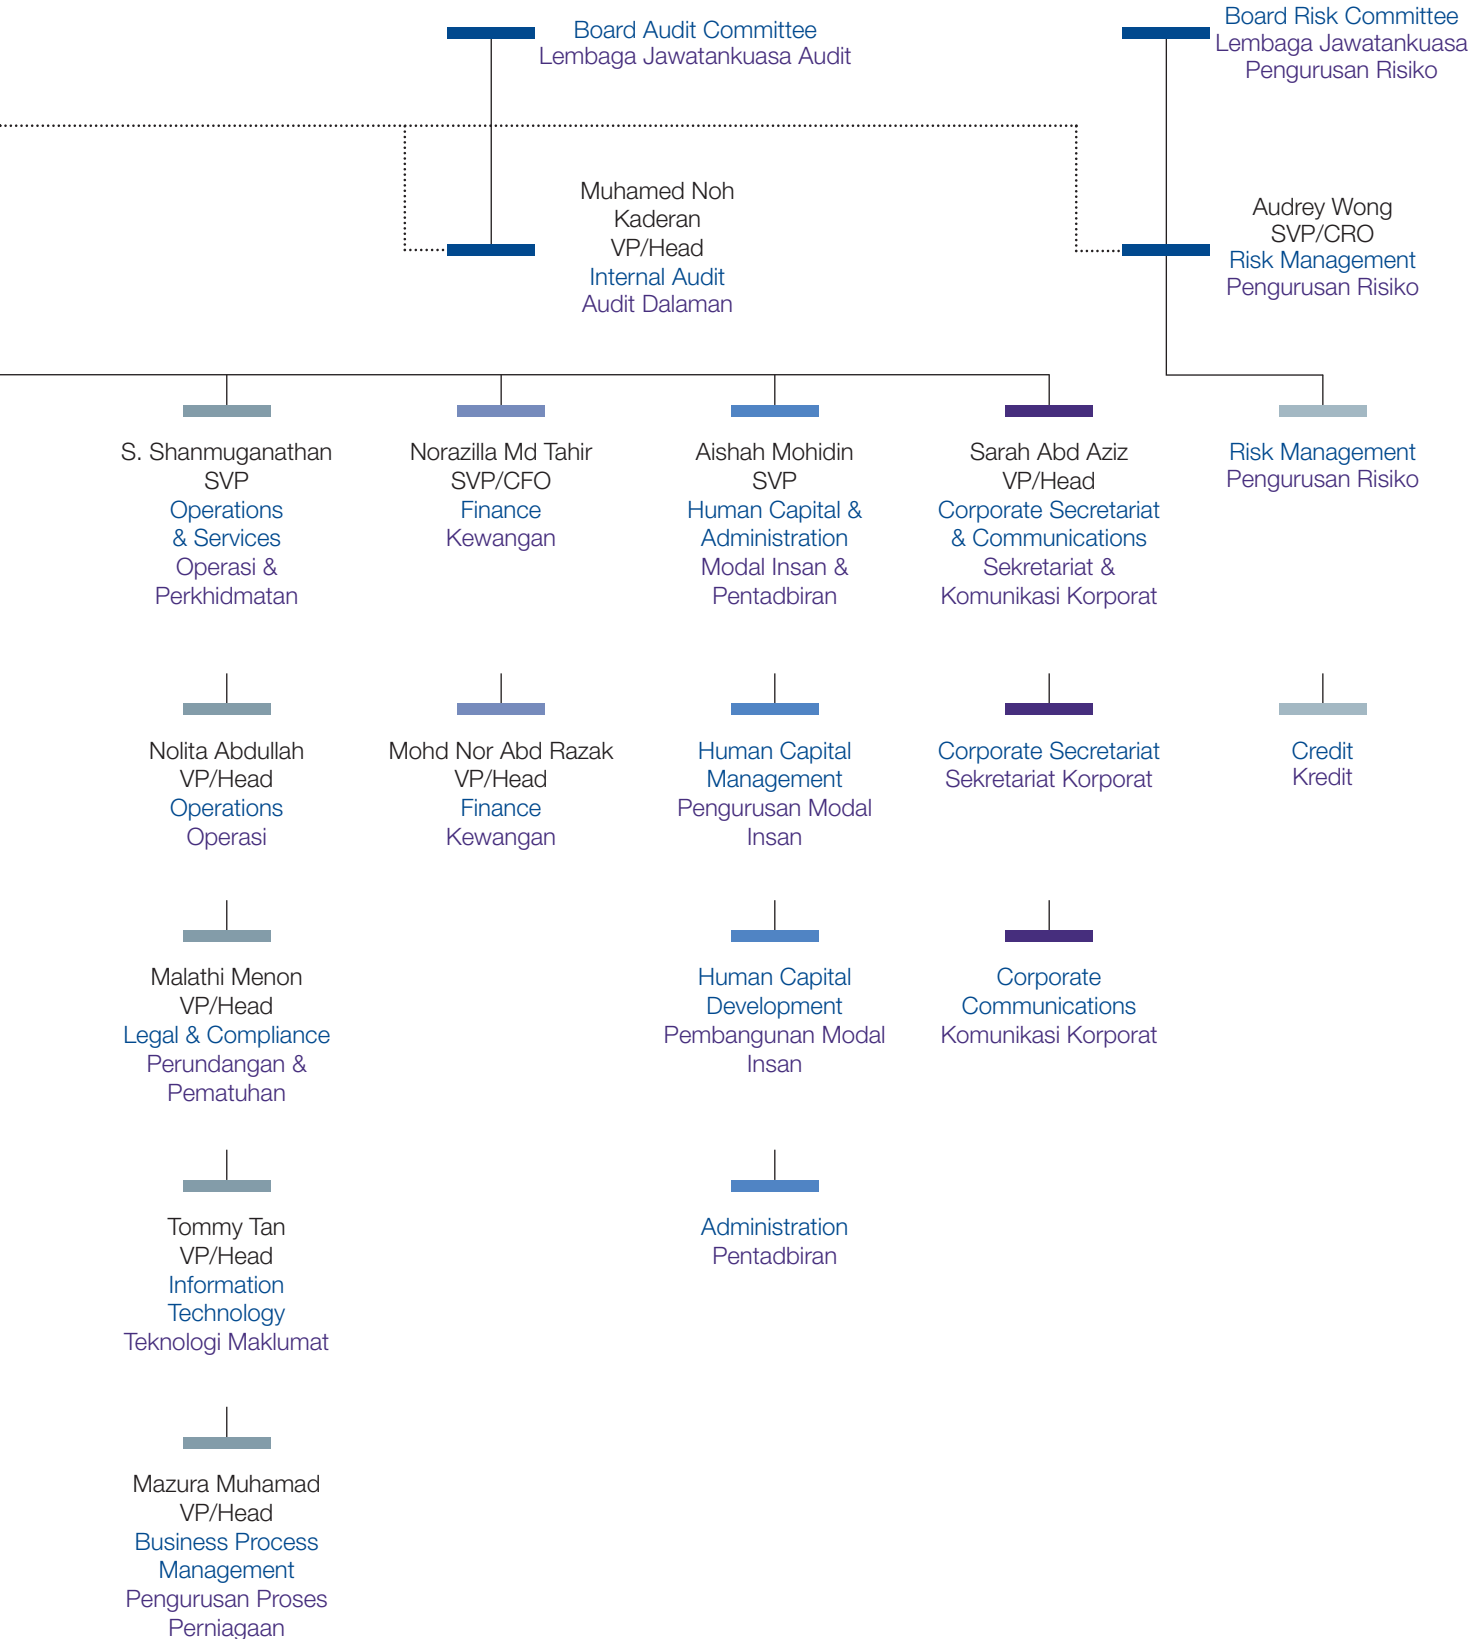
Board Audit Committee
Lembaga Jawatankuasa Audit

Board Risk Committee
Lembaga Jawatankuasa Pengurusan Risiko

Muhamed Noh Kaderan
VP/Head
Internal Audit
Audit Dalaman

Audrey Wong
SVP/CRO
Risk Management
Pengurusan Risiko

S. Shanmuganathan
SVP
Operations & Services
Operasi & Perkhidmatan

Norazilla Md Tahir
SVP/CFO
Finance
Kewangan

Aishah Mohidin
SVP
Human Capital & Administration
Modal Insan & Pentadbiran

Sarah Abd Aziz
VP/Head
Corporate Secretariat & Communications
Sekretariat & Komunikasi Korporat

Risk Management
Pengurusan Risiko

Nolita Abdullah
VP/Head
Operations
Operasi

Mohd Nor Abd Razak
VP/Head
Finance
Kewangan

Human Capital Management
Pengurusan Modal Insan

Corporate Secretariat
Sekretariat Korporat

Credit
Kredit

Malathi Menon
VP/Head
Legal & Compliance
Perundangan & Pematuhan

Human Capital Development
Pembangunan Modal Insan

Corporate Communications
Komunikasi Korporat

Tommy Tan
VP/Head
Information Technology
Teknologi Maklumat

Administration
Pentadbiran

Mazura Muhamad
VP/Head
Business Process Management
Pengurusan Proses Perniagaan